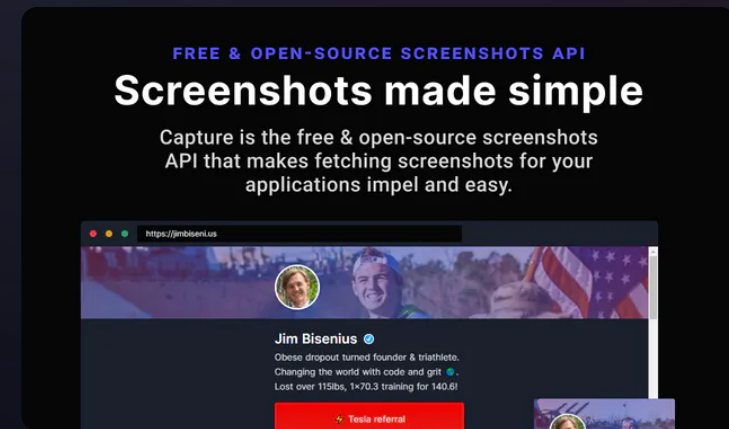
FREE & OPEN-SOURCE SCREENSHOTS API

Screenshots made simple

Capture is the free & open-source screenshots API that makes fetching screenshots for your applications impel and easy.

https://jimbiseni.us

Jim Bisenius

Obese dropout turned founder & triathlete. Changing the world with code and grit. Lost over 115lbs, 1×70.3 training for 140.6!

Tesla referral